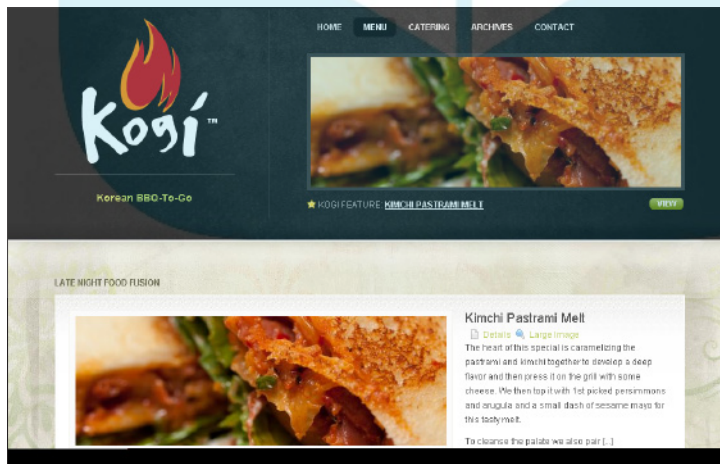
HOME MENU CATERING ARCHIVES CONTACT

Kogí™

Korean BBQ-To-Go

KOGI FEATURE: KIMCHI PASTRAMI MELT

VIEW

LATE NIGHT FOOD FUSION

Kimchi Pastrami Melt

Details Large Image

The heart of this special is caramelizing the pastrami and kimchi together to develop a deep flavor and then press it on the grill with some cheese. We then top it with 1st picked persimmons and arugula and a small dash of sesame mayo for this tasty melt.

To cleanse the palate we also pair [...]